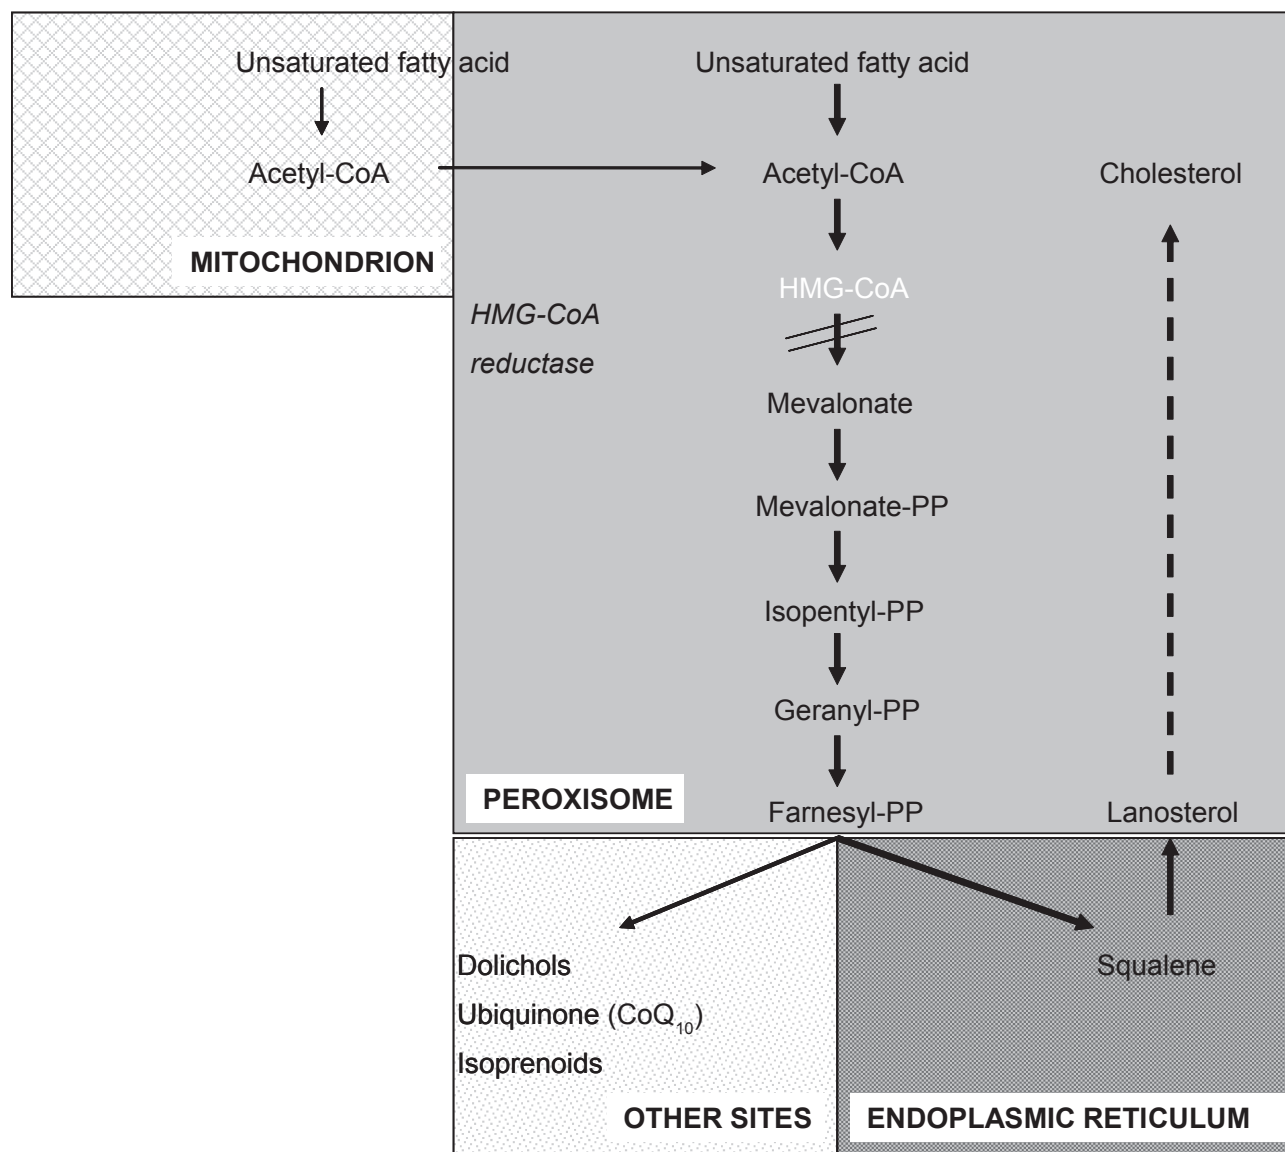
Unsaturated fatty acid

Acetyl-CoA

MITOCHONDRION

Unsaturated fatty acid

Acetyl-CoA

Cholesterol

HMG-CoA

HMG-CoA reductase

Mevalonate

Mevalonate-PP

Isopentyl-PP

Geranyl-PP

PEROXISOME

Farnesyl-PP

Lanosterol

Dolichols

Ubiquinone ($CoQ_{10}$)

Isoprenoids

Squalene

OTHER SITES

ENDOPLASMIC RETICULUM